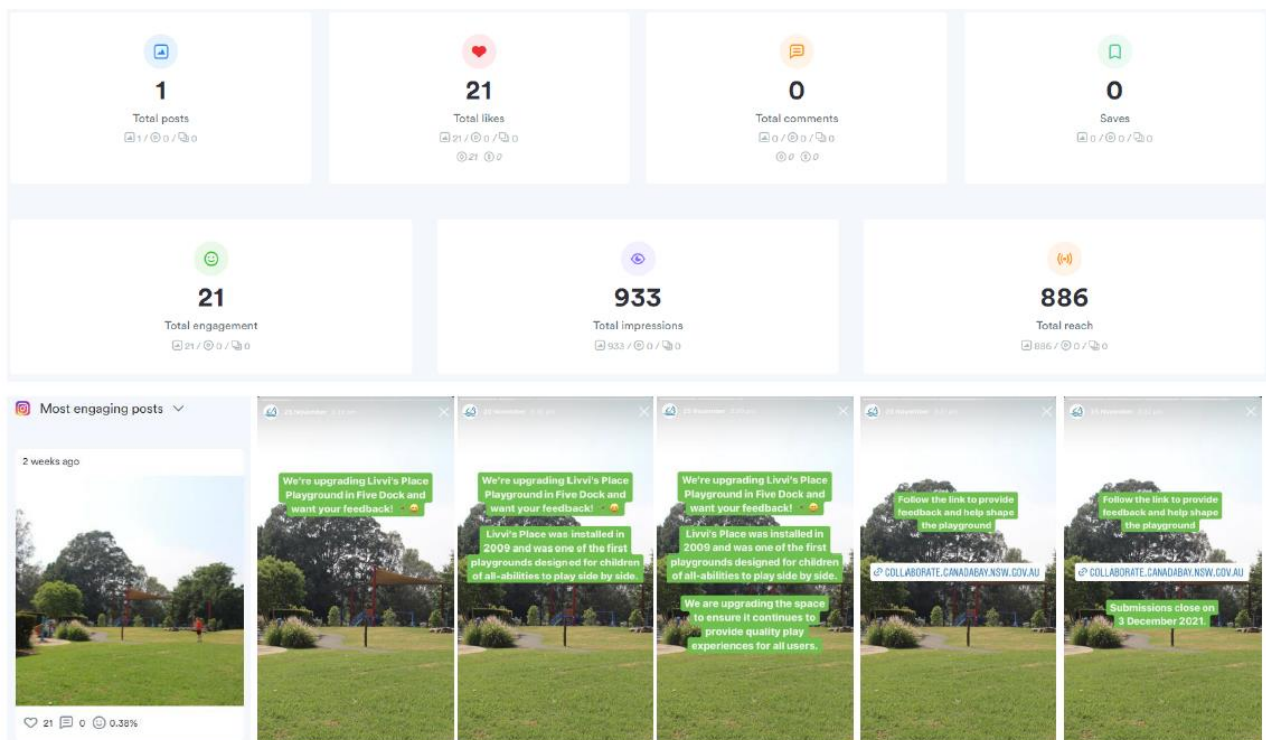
1
Total posts
1 / 0 / 0

21
Total likes
21 / 0 / 0
21 0

0
Total comments
0 / 0 / 0
0 0

0
Saves
0 / 0 / 0

21
Total engagement
21 / 0 / 0

933
Total impressions
933 / 0 / 0

886
Total reach
886 / 0 / 0

Most engaging posts

2 weeks ago

21 0 0.38%

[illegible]

We're upgrading Livvi's Place Playground in Five Dock and want your feedback!

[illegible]

We're upgrading Livvi's Place Playground in Five Dock and want your feedback!

Livvi's Place was installed in 2009 and was one of the first playgrounds designed for children of all-abilities to play side by side.

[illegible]

We're upgrading Livvi's Place Playground in Five Dock and want your feedback!

Livvi's Place was installed in 2009 and was one of the first playgrounds designed for children of all-abilities to play side by side.

We are upgrading the space to ensure it continues to provide quality play experiences for all users.

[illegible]

Follow the link to provide feedback and help shape the playground

COLLABORATE.CANADABAY.NSW.GOV.AU

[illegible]

Follow the link to provide feedback and help shape the playground

COLLABORATE.CANADABAY.NSW.GOV.AU

Submissions close on 3 December 2021.